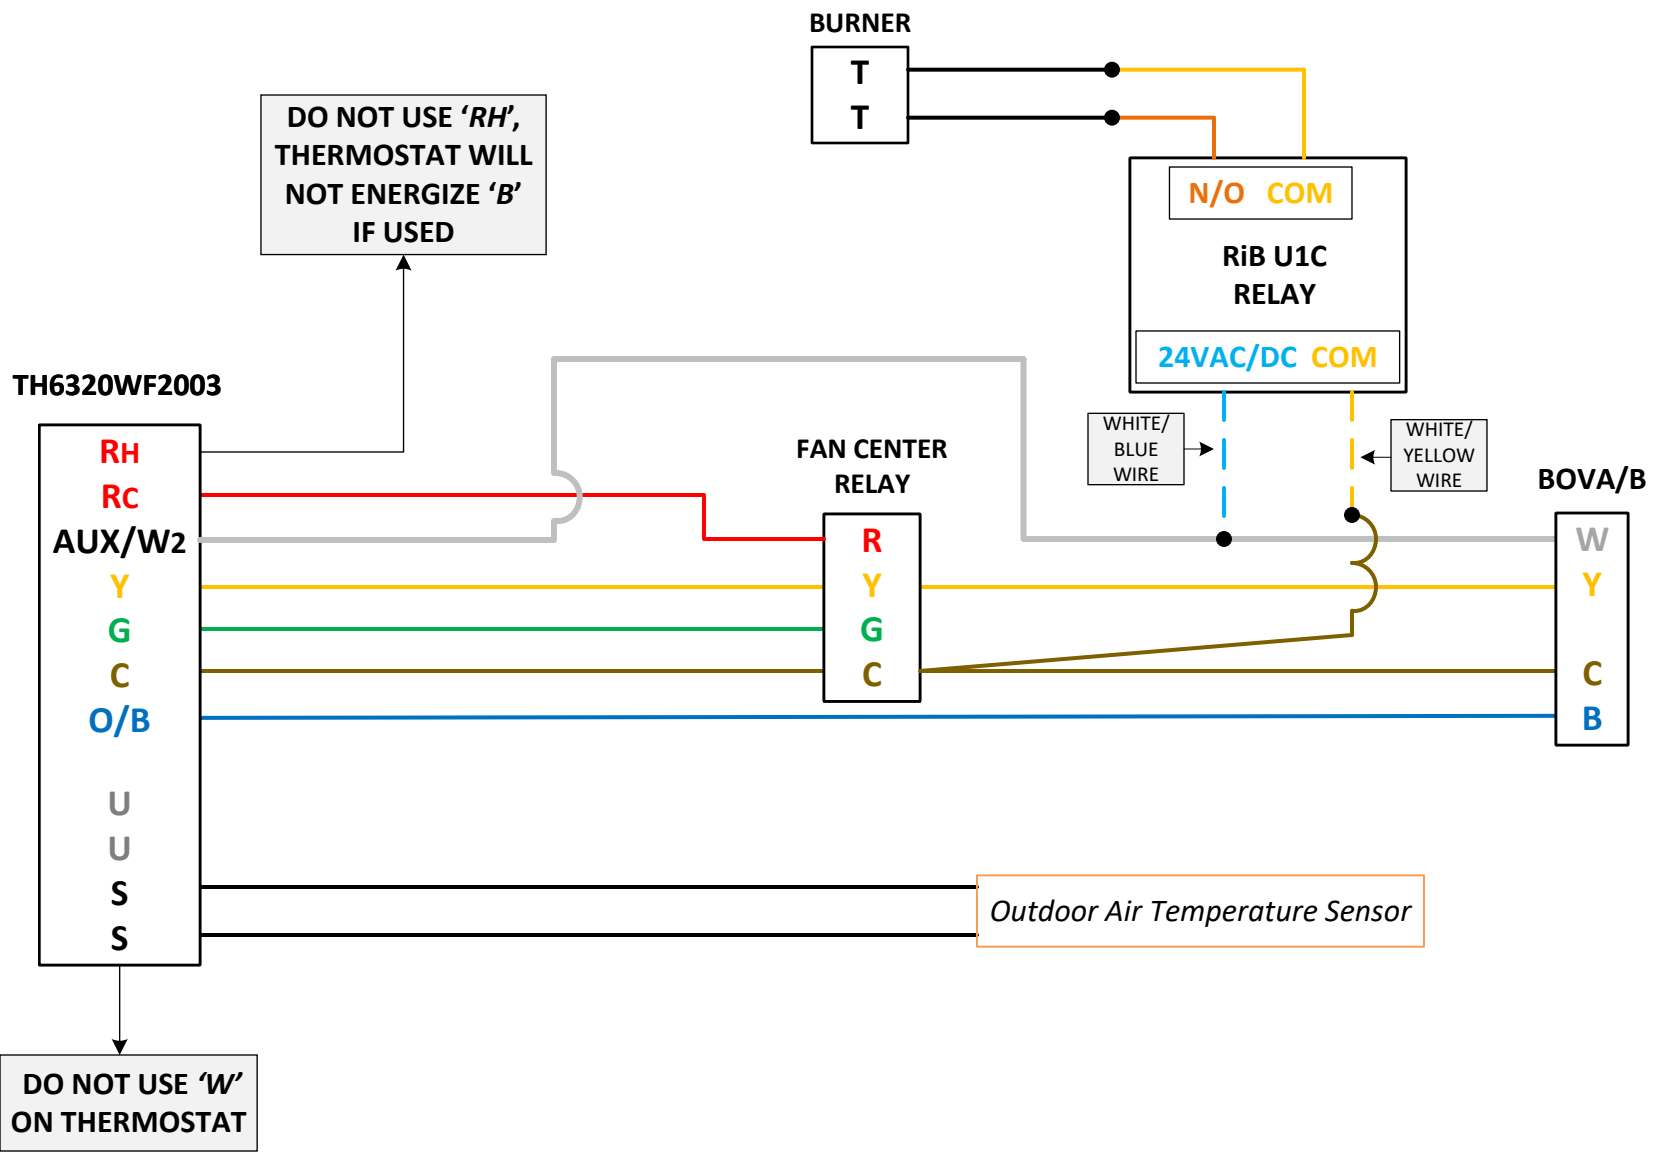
BURNER

T
T

DO NOT USE 'RH', THERMOSTAT WILL NOT ENERGIZE 'B' IF USED

N/O COM

RiB U1C RELAY

24VAC/DC COM

TH6320WF2003

RH
RC
AUX/W2
Y
G
C
O/B

U
U
S
S

WHITE/ BLUE WIRE

WHITE/ YELLOW WIRE

FAN CENTER RELAY

R
Y
G
C

BOVA/B

W
Y

C
B

Outdoor Air Temperature Sensor

DO NOT USE 'W' ON THERMOSTAT